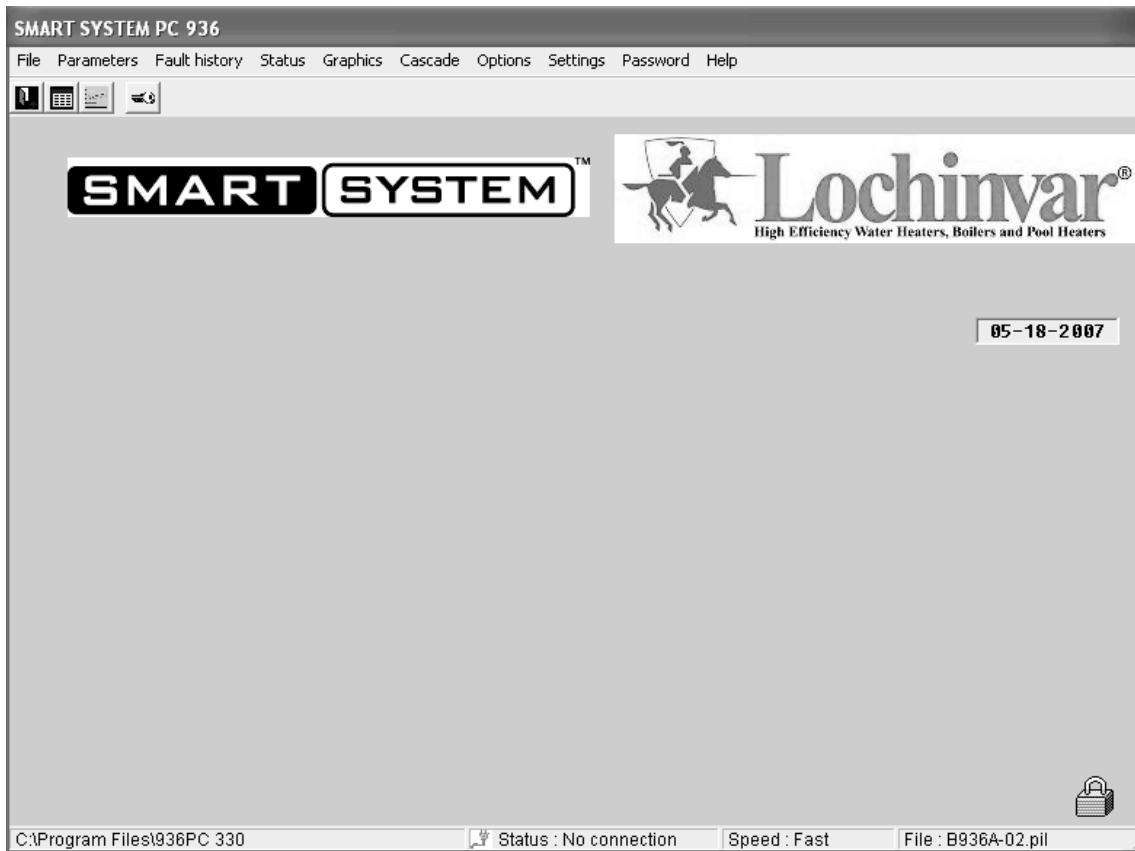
SMART SYSTEM PC 936

File Parameters Fault history Status Graphics Cascade Options Settings Password Help

SMART SYSTEM™

Lochinvar®
High Efficiency Water Heaters, Boilers and Pool Heaters

05-18-2007

C:\Program Files\936PC 330 | Status : No connection | Speed : Fast | File : B936A-02.pil